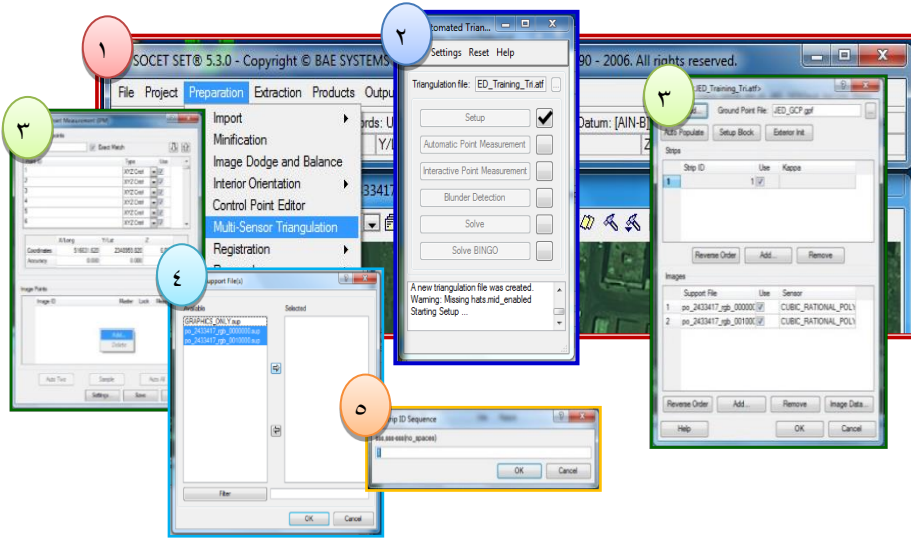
١
SOCET SET® 5.3.0 - Copyright © BAE SYSTEMS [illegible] 90 - 2006. All rights reserved.
File Project Preparation Extraction Products Outpu
Import
Minification
Image Dodge and Balance
Interior Orientation
Control Point Editor
Multi-Sensor Triangulation
Registration
ords: U
Y/L
Datum: [AIN-B]
Z
33417

٢
Automated Trian...
Settings Reset Help
Triangulation file: ED_Training_Tri.atf
Setup
Automatic Point Measurement
Interactive Point Measurement
Blunder Detection
Solve
Solve BINGO
A new triangulation file was created.
Warning: Missing hats.mid_enabled
Starting Setup ...

٣
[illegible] Measurement (IPM)
Points
Select Mesh
Type
XYZ Cntl
XYZ Cntl
XYZ Cntl
XYZ Cntl
XYZ Cntl
XYZ Cntl
XYZ Cntl
X/Long
Y/Lat
Z
Coordinates
516831.020
2343950.020
Accuracy
0.000
0.000
Image Points
Image ID
Master
Lock
Add...
Delete
Auto Tie
Sample
Auto All
Settings...
Save

٤
Support File(s)
Available
Selected
GRAPHICS_ONLY.sup
po_2433417_rgb_0000000.sup
po_2433417_rgb_0010000.sup
Filter
OK
Cancel

٥
Strip ID Sequence
sss,sss-sss(no_spaces)
OK
Cancel

٣
JED_Training_Tri.atf>
Ground Point File: JED_GCP.gpf
Auto Populate
Setup Block
Exterior Init
Strips
Strip ID
Use
Kappa
1
1
Reverse Order
Add...
Remove
Images
Support File
Use
Sensor
1 po_2433417_rgb_000000
CUBIC_RATIONAL_POLY
2 po_2433417_rgb_001000
CUBIC_RATIONAL_POLY
Reverse Order
Add...
Remove
Image Data...
Help
OK
Cancel